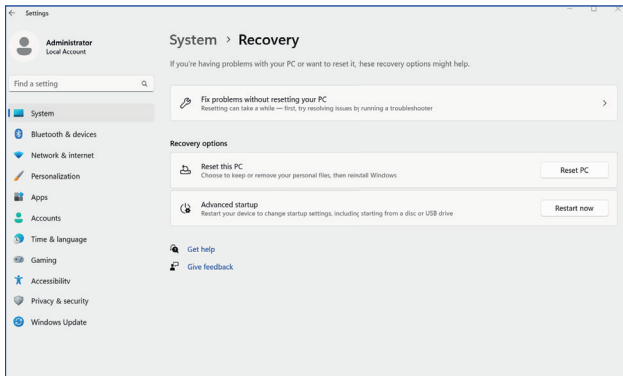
Settings

Administrator
Local Account

Find a setting

System
Bluetooth & devices
Network & internet
Personalization
Apps
Accounts
Time & language
Gaming
Accessibility
Privacy & security
Windows Update

System › Recovery

If you're having problems with your PC or want to reset it, hese recovery options might help.

Fix problems without resetting your PC
Resetting can take a while — first, try resolving issues by running a troubleshooter

Recovery options

Reset this PC
Choose to keep or remove your personal files, then reinstall Windows

Reset PC

Advanced startup
Restart your device to change startup settings, including starting from a disc or USB drive

Restart now

Get help

Give feedback